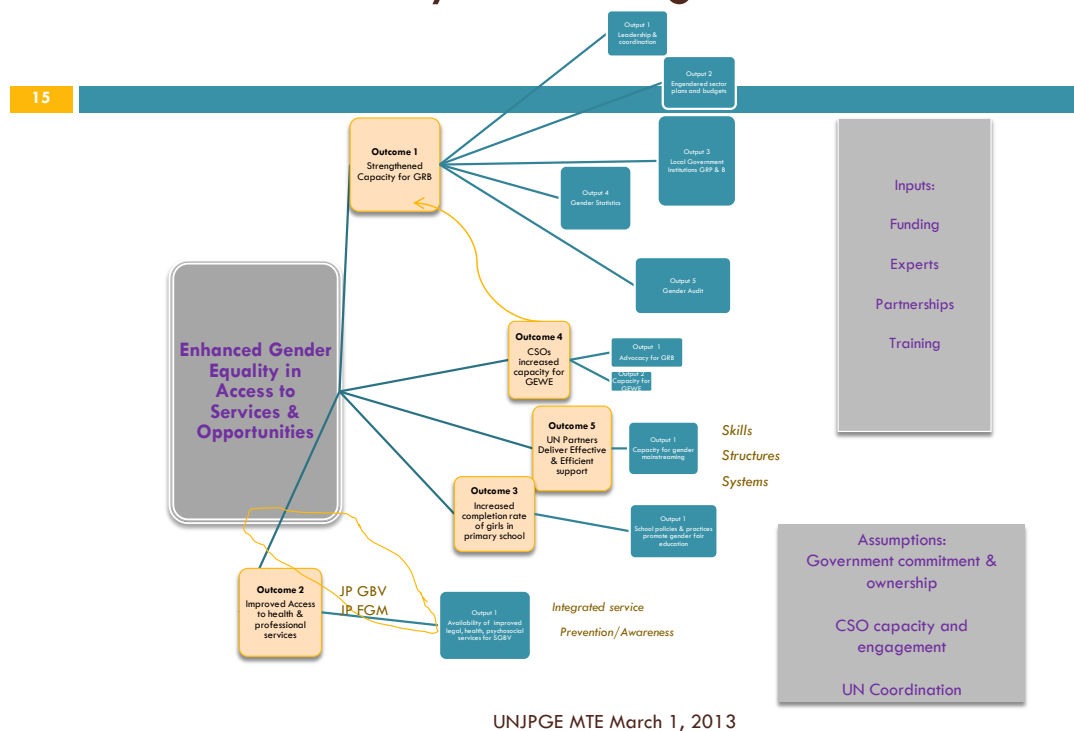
15

Enhanced Gender Equality in Access to Services & Opportunities

Outcome 1
Strengthened Capacity for GRB

Output 1
Leadership & coordination

Output 2
Engendered sector plans and budgets

Output 3
Local Government Institutions GRP & B

Output 4
Gender Statistics

Output 5
Gender Audit

Outcome 4
CSOs increased capacity for GEWE

Output 1
Advocacy for GRB

Output 2
Capacity for GEWE

Outcome 5
UN Partners Deliver Effective & Efficient support

Output 1
Capacity for gender mainstreaming

Skills
Structures
Systems

Outcome 3
Increased completion rate of girls in primary school

Output 1
School policies & practices promote gender fair education

Outcome 2
Improved Access to health & professional services

JP GBV
JP FGM

Output 1
Availability of improved legal, health, psychosocial services for SGBV

Integrated service
Prevention/Awareness

Inputs:
Funding
Experts
Partnerships
Training

Assumptions:
Government commitment & ownership

CSO capacity and engagement

UN Coordination

UNJPGE MTE March 1, 2013